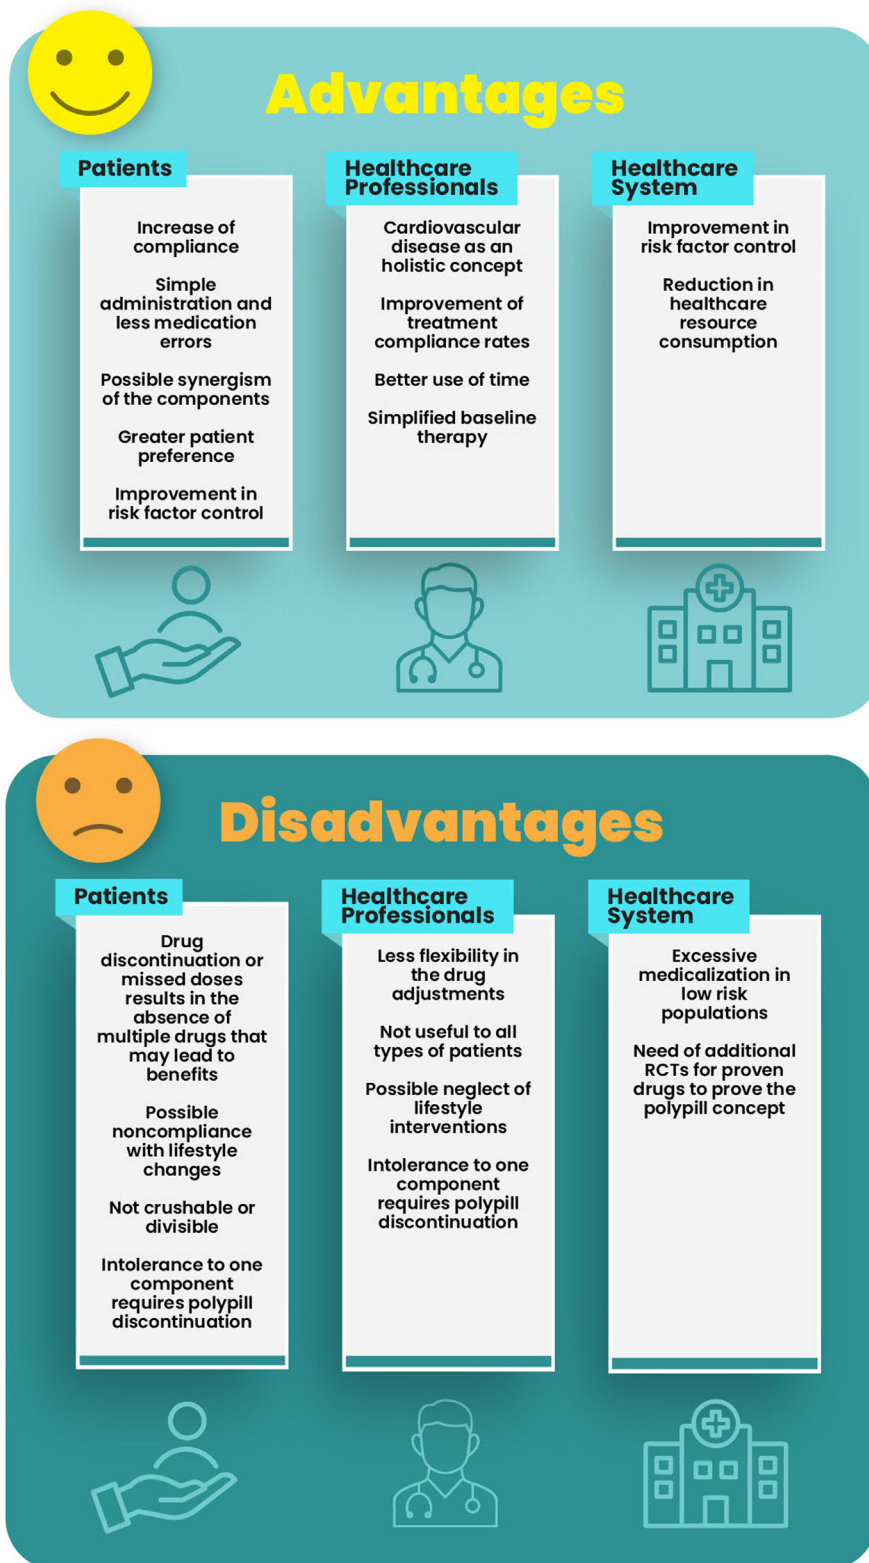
Advantages

Patients

Increase of compliance

Simple administration and less medication errors

Possible synergism of the components

Greater patient preference

Improvement in risk factor control

Healthcare Professionals

Cardiovascular disease as an holistic concept

Improvement of treatment compliance rates

Better use of time

Simplified baseline therapy

Healthcare System

Improvement in risk factor control

Reduction in healthcare resource consumption

Disadvantages

Patients

Drug discontinuation or missed doses results in the absence of multiple drugs that may lead to benefits

Possible noncompliance with lifestyle changes

Not crushable or divisible

Intolerance to one component requires polypill discontinuation

Healthcare Professionals

Less flexibility in the drug adjustments

Not useful to all types of patients

Possible neglect of lifestyle interventions

Intolerance to one component requires polypill discontinuation

Healthcare System

Excessive medicalization in low risk populations

Need of additional RCTs for proven drugs to prove the polypill concept